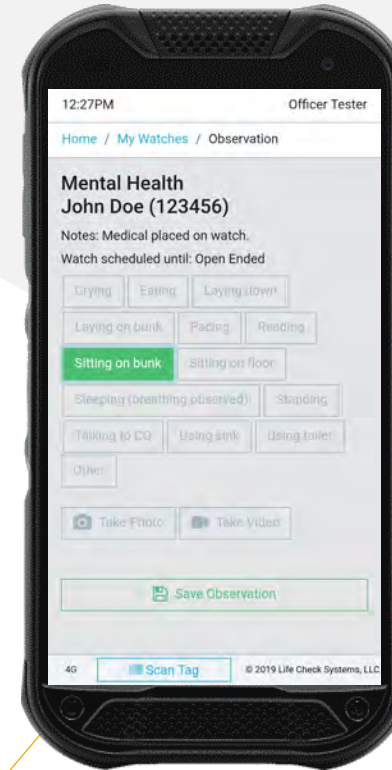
12:27PM Officer Tester

Home / My Watches / Observation

Mental Health
John Doe (123456)

Notes: Medical placed on watch.

Watch scheduled until: Open Ended

Crying
Eating
Laying down
Laying on bunk
Pacing
Reading
Sitting on bunk
Sitting on floor
Sleeping (breathing observed)
Standing
Talking to CO
Using sink
Using toilet
Other

Take Photo
Take Video

Save Observation

4G
Scan Tag
© 2019 Life Check Systems, LLC